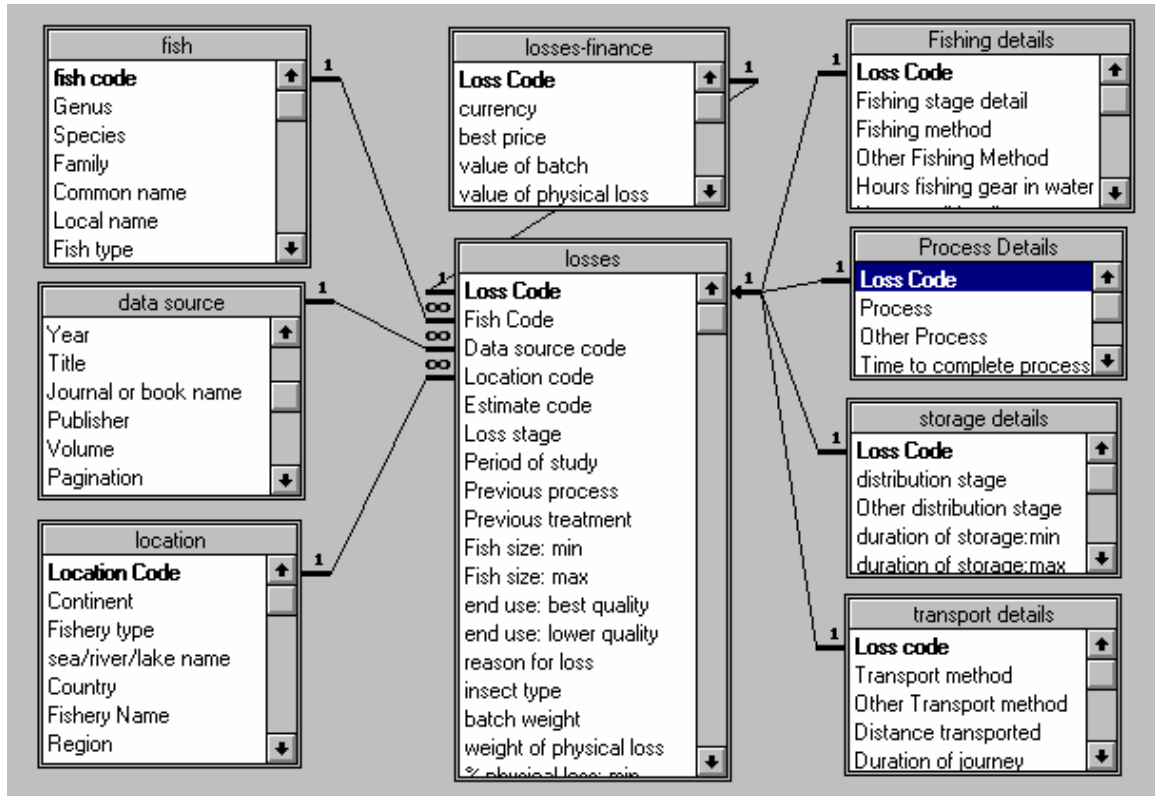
fish
fish code
Genus
Species
Family
Common name
Local name
Fish type

losses-finance
Loss Code
currency
best price
value of batch
value of physical loss

Fishing details
Loss Code
Fishing stage detail
Fishing method
Other Fishing Method
Hours fishing gear in water

data source
Year
Title
Journal or book name
Publisher
Volume
Pagination

losses
Loss Code
Fish Code
Data source code
Location code
Estimate code
Loss stage
Period of study
Previous process
Previous treatment
Fish size: min
Fish size: max
end use: best quality
end use: lower quality
reason for loss
insect type
batch weight
weight of physical loss
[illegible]

Process Details
Loss Code
Process
Other Process
Time to complete process

storage details
Loss Code
distribution stage
Other distribution stage
duration of storage:min
duration of storage:max

location
Location Code
Continent
Fishery type
sea/river/lake name
Country
Fishery Name
Region

transport details
Loss code
Transport method
Other Transport method
Distance transported
Duration of journey

1 1 1 1 1 1 1 1 1 1
∞ ∞ ∞ ∞